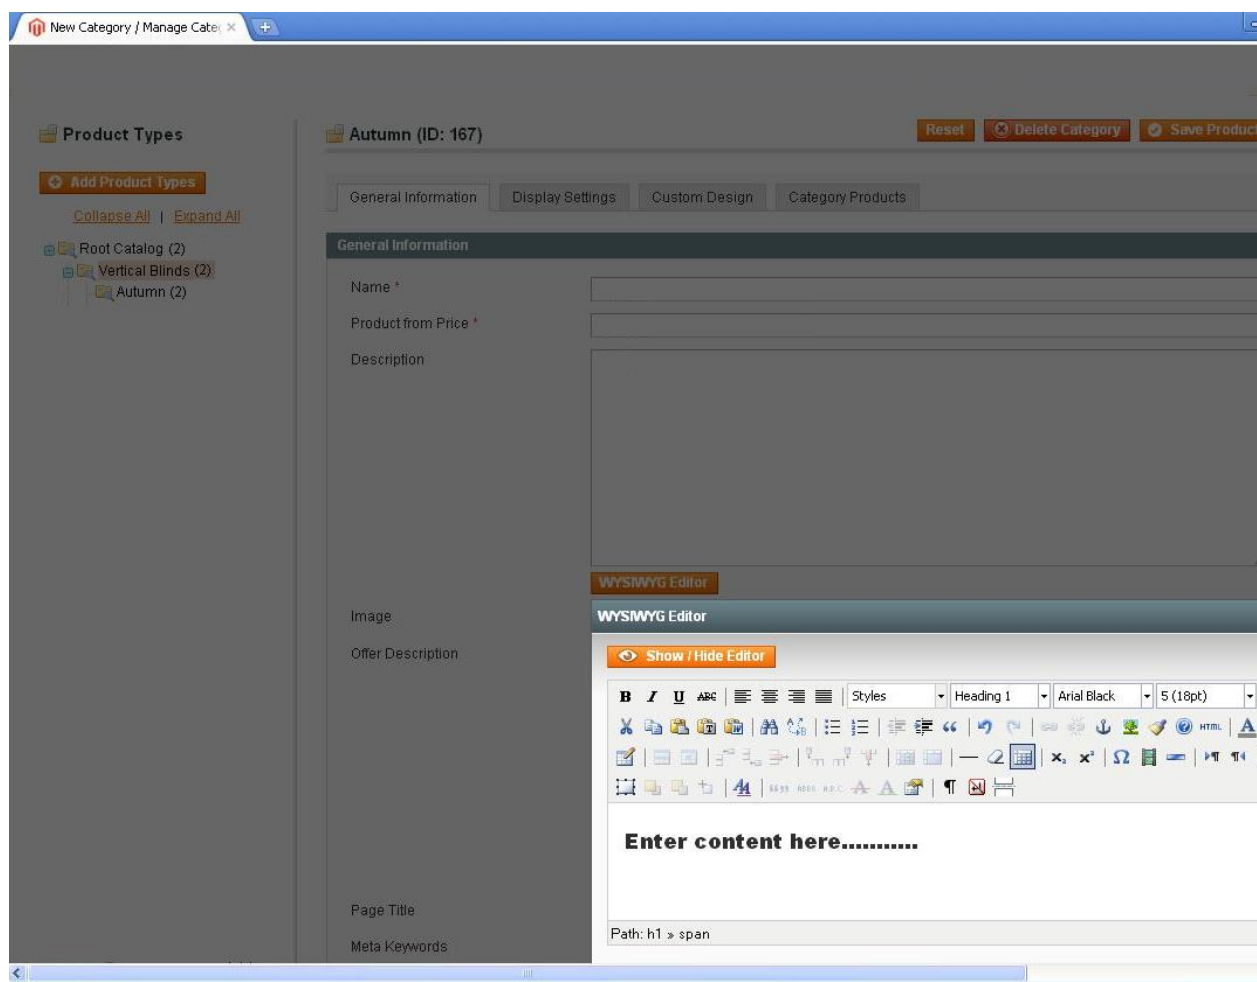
New Category / Manage Cate ×

Product Types

Add Product Types

Collapse All | Expand All

Root Catalog (2)
Vertical Blinds (2)
Autumn (2)

Autumn (ID: 167)

Reset
Delete Category
Save Produc

General Information
Display Settings
Custom Design
Category Products

General Information

Name *

Product from Price *

Description

WYSIWYG Editor

Image

WYSIWYG Editor

Offer Description

Show / Hide Editor

Styles
Heading 1
Arial Black
5 (18pt)

Enter content here..........

Path: h1 » span

Page Title

Meta Keywords